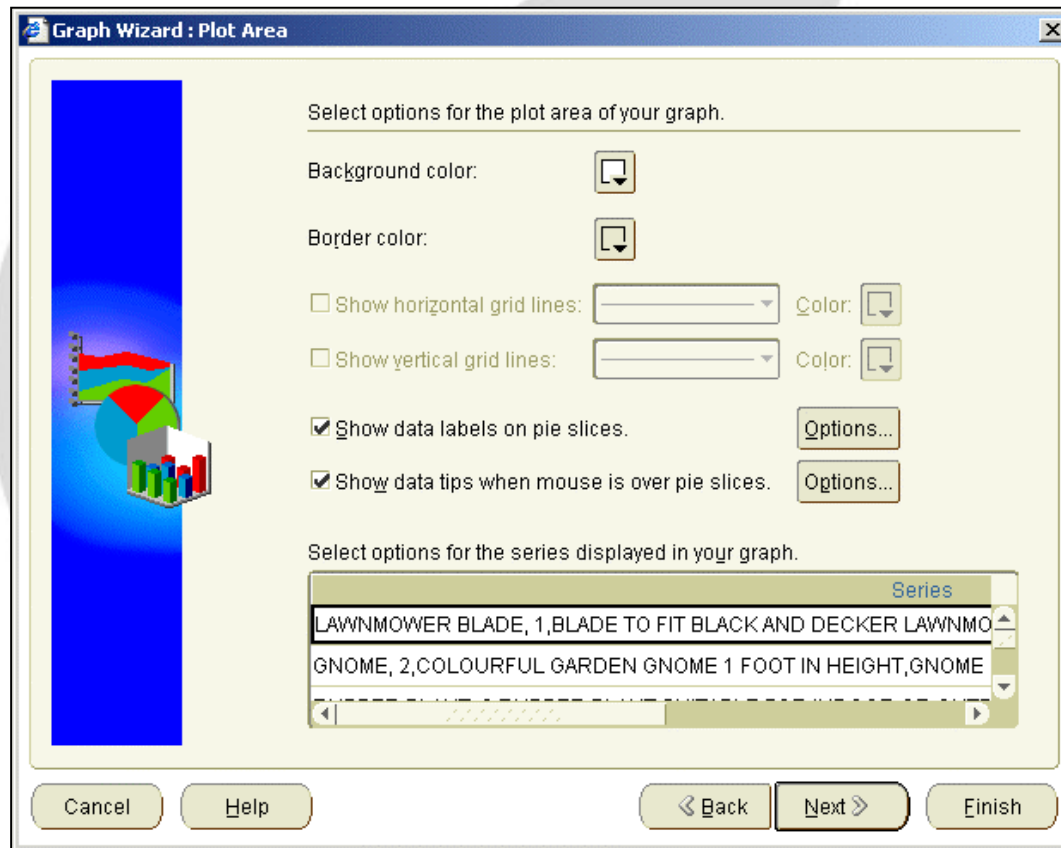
Graph Wizard : Plot Area

Select options for the plot area of your graph.

Background color:

Border color:

Show horizontal grid lines: Color:

Show vertical grid lines: Color:

Show data labels on pie slices. Options...

Show data tips when mouse is over pie slices. Options...

Select options for the series displayed in your graph.

| Series |
|---|
| LAWNMOWER BLADE, 1,BLADE TO FIT BLACK AND DECKER LAWNMO |
| GNOME, 2,COLOURFUL GARDEN GNOME 1 FOOT IN HEIGHT,GNOME |
| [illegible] |

Cancel Help Back Next Finish